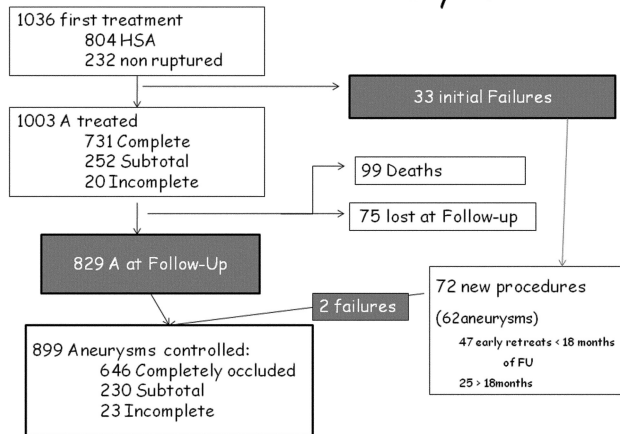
1036 first treatment
804 HSA
232 non ruptured

33 initial Failures

1003 A treated
731 Complete
252 Subtotal
20 Incomplete

99 Deaths

75 lost at Follow-up

829 A at Follow-Up

2 failures

72 new procedures
(62aneurysms)
47 early retreats < 18 months of FU
25 > 18months

899 Aneurysms controlled:
646 Completely occluded
230 Subtotal
23 Incomplete